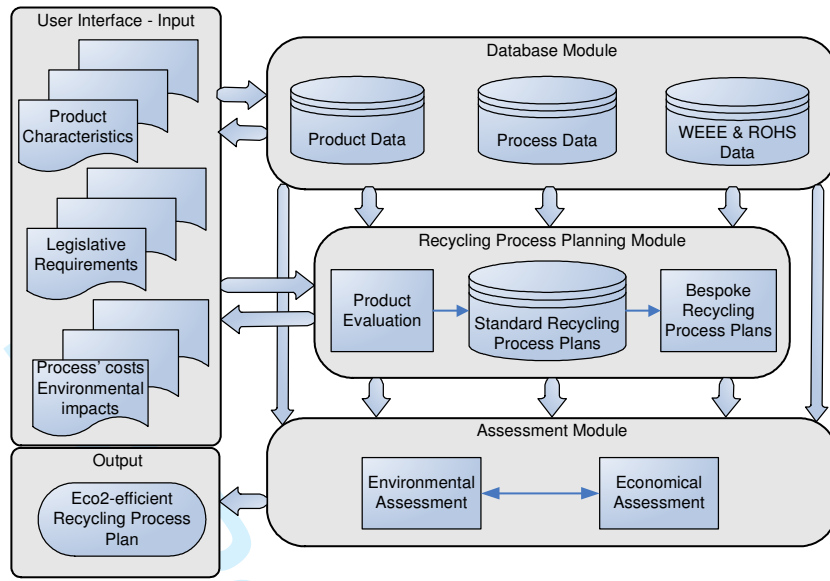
User Interface - Input

Product Characteristics

Legislative Requirements

Process' costs Environmental impacts

Database Module

Product Data

Process Data

WEEE & ROHS Data

Recycling Process Planning Module

Product Evaluation

Standard Recycling Process Plans

Bespoke Recycling Process Plans

Assessment Module

Environmental Assessment

Economical Assessment

Output

Eco2-efficient Recycling Process Plan